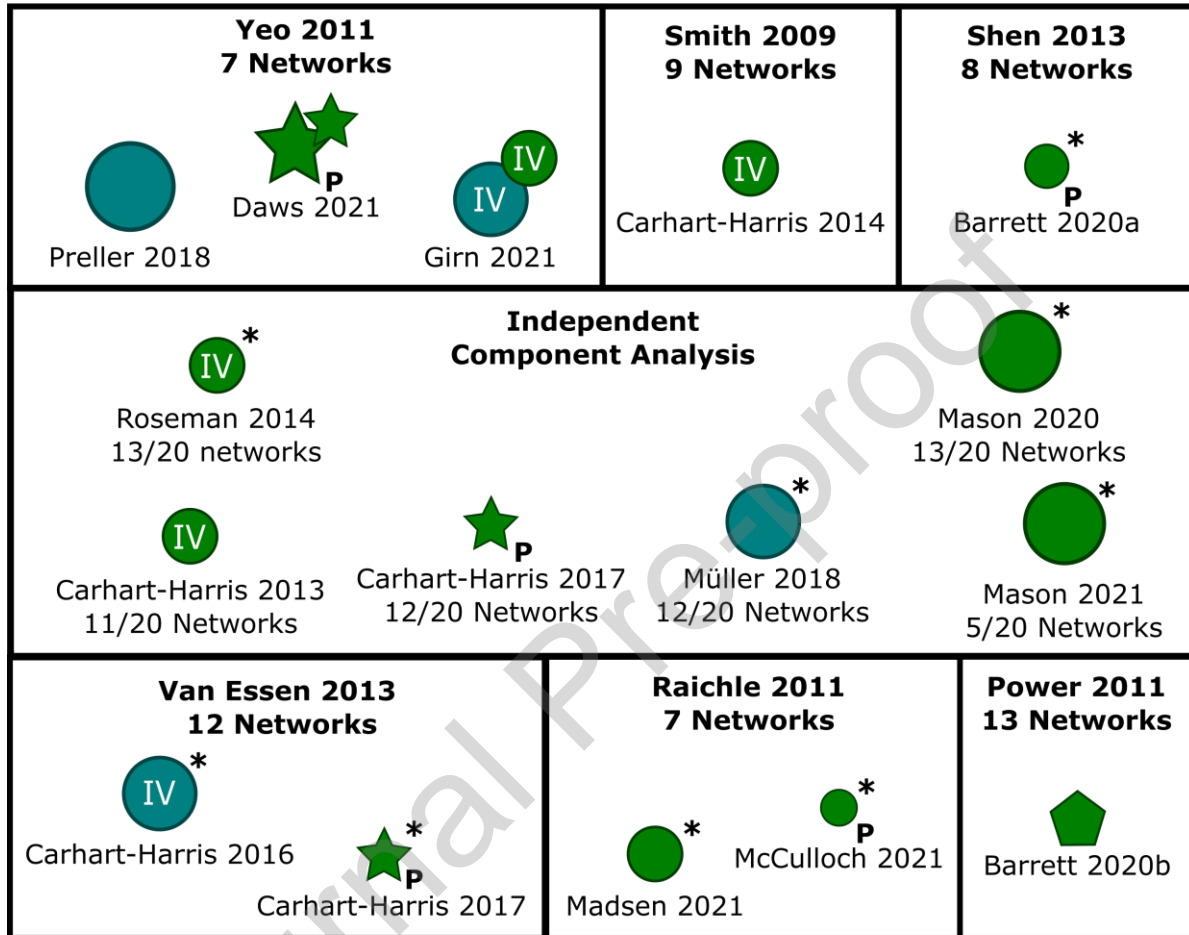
Yeo 2011
7 Networks

P
Daws 2021

IV
IV

Preller 2018

Girn 2021

Smith 2009
9 Networks

IV
Carhart-Harris 2014

Shen 2013
8 Networks

*
P
Barrett 2020a

Independent
Component Analysis

IV *
Roseman 2014
13/20 networks

*
Mason 2020
13/20 Networks

IV
Carhart-Harris 2013
11/20 Networks

P
Carhart-Harris 2017
12/20 Networks

*
Müller 2018
12/20 Networks

*
Mason 2021
5/20 Networks

Van Essen 2013
12 Networks

IV *
Carhart-Harris 2016

*
P
Carhart-Harris 2017

Raichle 2011
7 Networks

*
Madsen 2021

*
P
McCulloch 2021

Power 2011
13 Networks

Barrett 2020b

Journal Pre-proof